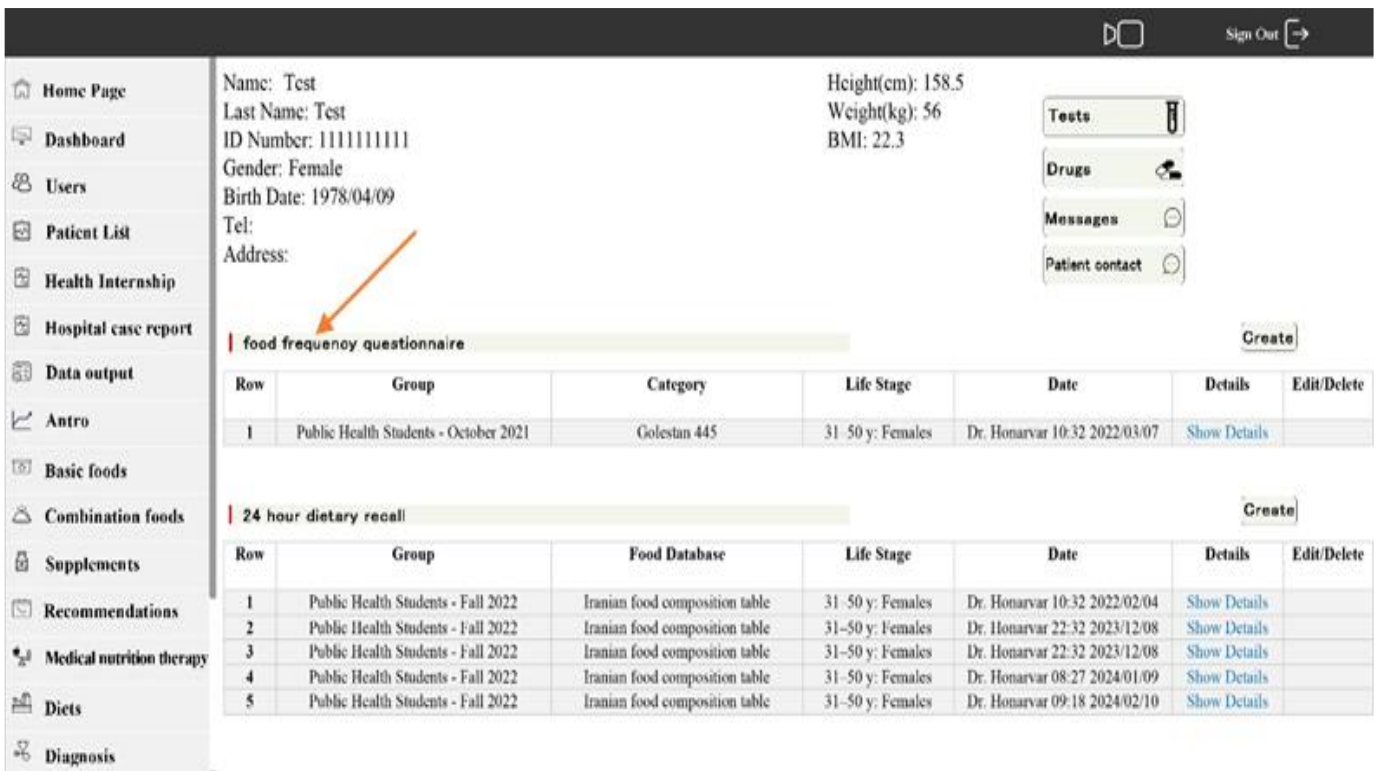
Sign Out

Home Page
Dashboard
Users
Patient List
Health Internship
Hospital case report
Data output
Antro
Basic foods
Combination foods
Supplements
Recommendations
Medical nutrition therapy
Diets
Diagnosis

Name: Test
Last Name: Test
ID Number: 1111111111
Gender: Female
Birth Date: 1978/04/09
Tel:
Address:

Height(cm): 158.5
Weight(kg): 56
BMI: 22.3

Tests
Drugs
Messages
Patient contact

food frequenoy questionnaire

Create

| Row | Group | Category | Life Stage | Date | Details | Edit/Delete |
|---|---|---|---|---|---|---|
| 1 | Public Health Students - October 2021 | Golestan 445 | 31–50 y: Females | Dr. Honarvar 10:32 2022/03/07 | Show Details | |

24 hour dietary recall

Create

| Row | Group | Food Database | Life Stage | Date | Details | Edit/Delete |
|---|---|---|---|---|---|---|
| 1 | Public Health Students - Fall 2022 | Iranian food composition table | 31–50 y: Females | Dr. Honarvar 10:32 2022/02/04 | Show Details | |
| 2 | Public Health Students - Fall 2022 | Iranian food composition table | 31–50 y: Females | Dr. Honarvar 22:32 2023/12/08 | Show Details | |
| 3 | Public Health Students - Fall 2022 | Iranian food composition table | 31–50 y: Females | Dr. Honarvar 22:32 2023/12/08 | Show Details | |
| 4 | Public Health Students - Fall 2022 | Iranian food composition table | 31–50 y: Females | Dr. Honarvar 08:27 2024/01/09 | Show Details | |
| 5 | Public Health Students - Fall 2022 | Iranian food composition table | 31–50 y: Females | Dr. Honarvar 09:18 2024/02/10 | Show Details | |